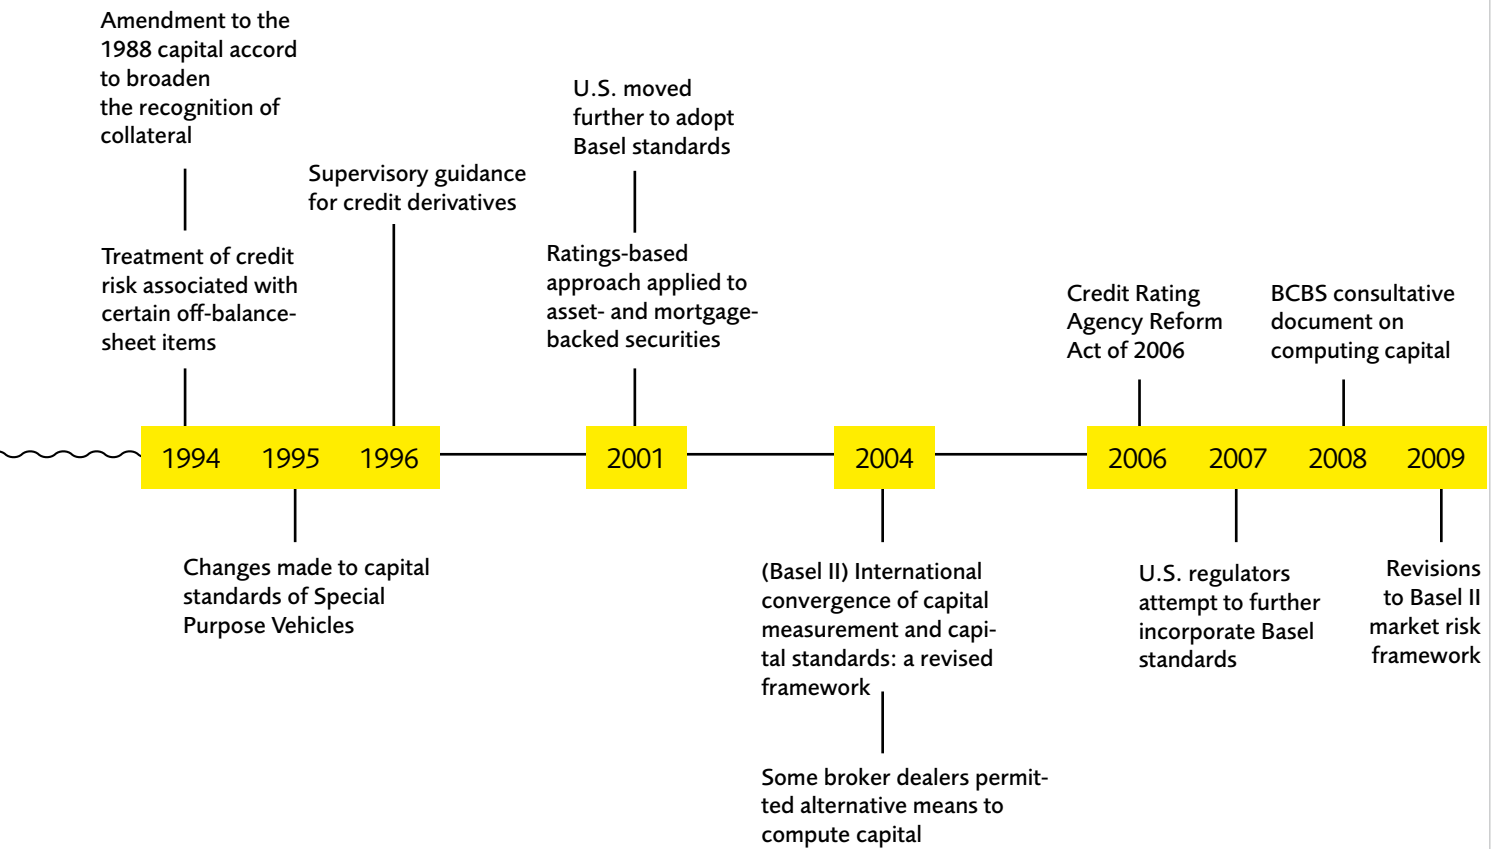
Amendment to the 1988 capital accord to broaden the recognition of collateral

Treatment of credit risk associated with certain off-balance-sheet items

Supervisory guidance for credit derivatives

U.S. moved further to adopt Basel standards

Ratings-based approach applied to asset- and mortgage-backed securities

Credit Rating Agency Reform Act of 2006

BCBS consultative document on computing capital

1994 1995 1996 2001 2004 2006 2007 2008 2009

Changes made to capital standards of Special Purpose Vehicles

(Basel II) International convergence of capital measurement and capital standards: a revised framework

Some broker dealers permitted alternative means to compute capital

U.S. regulators attempt to further incorporate Basel standards

Revisions to Basel II market risk framework